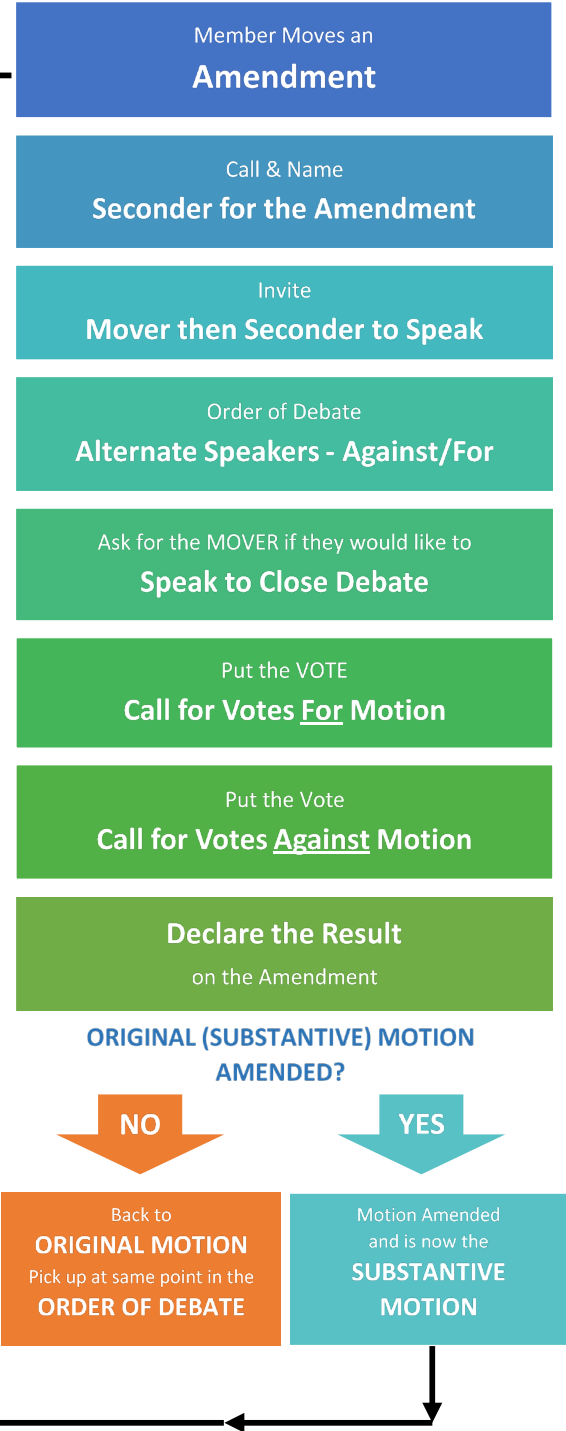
Member Moves an
Amendment

Call & Name
Seconder for the Amendment

Invite
Mover then Seconder to Speak

Order of Debate
Alternate Speakers - Against/For

Ask for the MOVER if they would like to
Speak to Close Debate

Put the VOTE
Call for Votes For Motion

Put the Vote
Call for Votes Against Motion

Declare the Result
on the Amendment

ORIGINAL (SUBSTANTIVE) MOTION AMENDED?

NO

YES

Back to
ORIGINAL MOTION
Pick up at same point in the
ORDER OF DEBATE

Motion Amended
and is now the
SUBSTANTIVE
MOTION